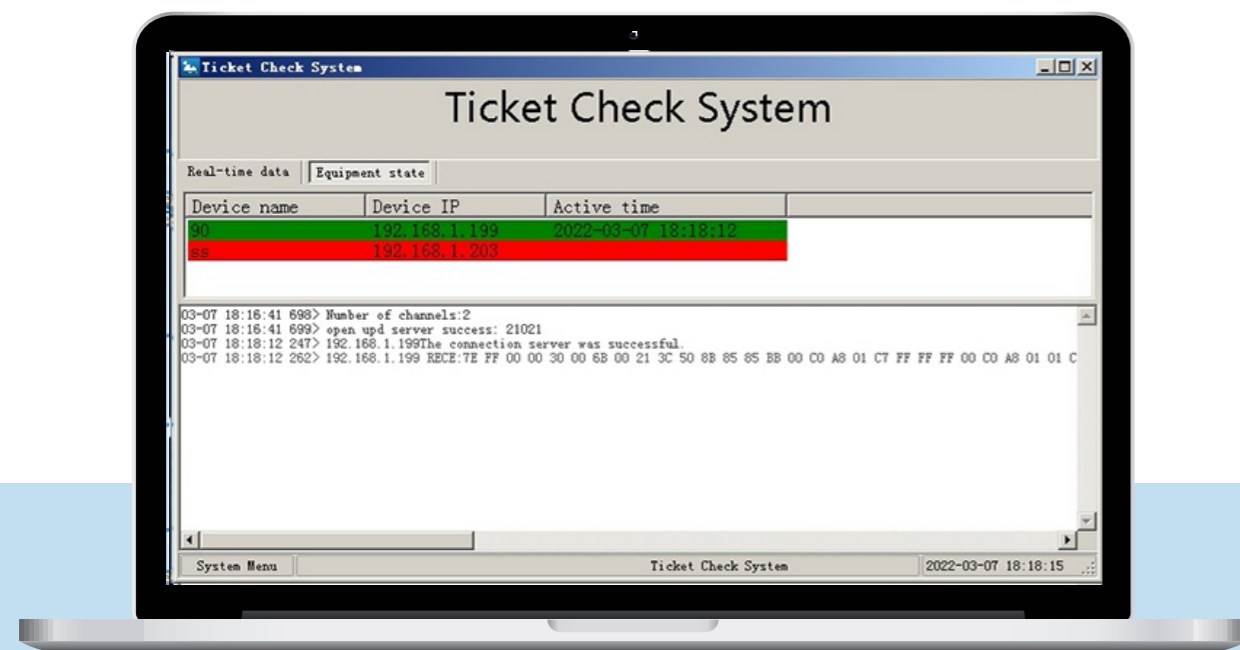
Ticket Check System

Ticket Check System

Real-time data | Equipment state

| Device name | Device IP | Active time |
|---|---|---|
| 90 | 192.168.1.199 | 2022-03-07 18:18:12 |
| ss | 192.168.1.203 | |

03-07 18:16:41 698> Number of channels:2
03-07 18:16:41 699> open upd server success: 21021
03-07 18:18:12 247> 192.168.1.199The connection server was successful.
03-07 18:18:12 262> 192.168.1.199 RECE:7E FF 00 00 30 00 6B 00 21 3C 50 8B 85 85 BB 00 C0 A8 01 C7 FF FF FF 00 C0 A8 01 01 C

System Menu | Ticket Check System | 2022-03-07 18:18:15